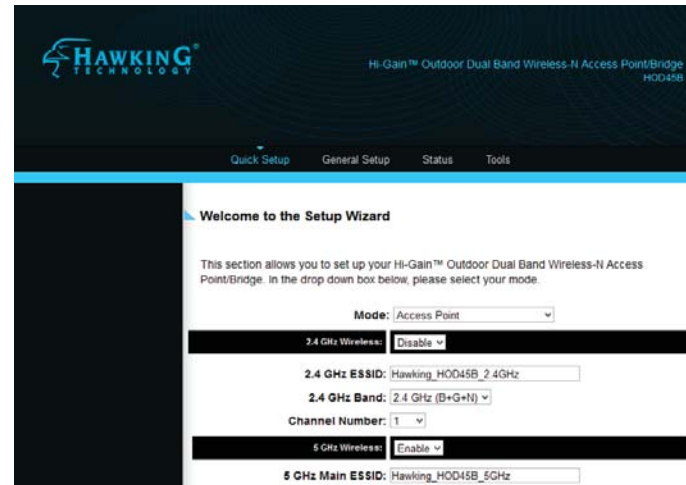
HAWKING®
TECHNOLOGY

Hi-Gain™ Outdoor Dual Band Wireless-N Access Point/Bridge
HOD45B

Quick Setup General Setup Status Tools

Welcome to the Setup Wizard

This section allows you to set up your Hi-Gain™ Outdoor Dual Band Wireless-N Access Point/Bridge. In the drop down box below, please select your mode.

Mode: Access Point

2.4 GHz Wireless: Disable

2.4 GHz ESSID: Hawking_HOD45B_2.4GHz

2.4 GHz Band: 2.4 GHz (B+G+N)

Channel Number: 1

5 GHz Wireless: Enable

5 GHz Main ESSID: Hawking_HOD45B_5GHz